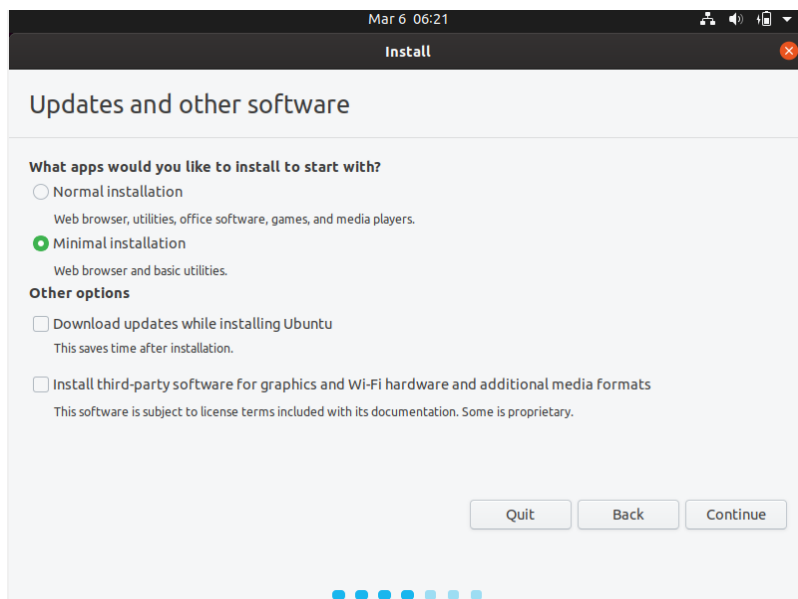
Mar 6 06:21

Install

Updates and other software

What apps would you like to install to start with?

Normal installation

Web browser, utilities, office software, games, and media players.

Minimal installation

Web browser and basic utilities.

Other options

Download updates while installing Ubuntu

This saves time after installation.

Install third-party software for graphics and Wi-Fi hardware and additional media formats

This software is subject to license terms included with its documentation. Some is proprietary.

Quit Back Continue